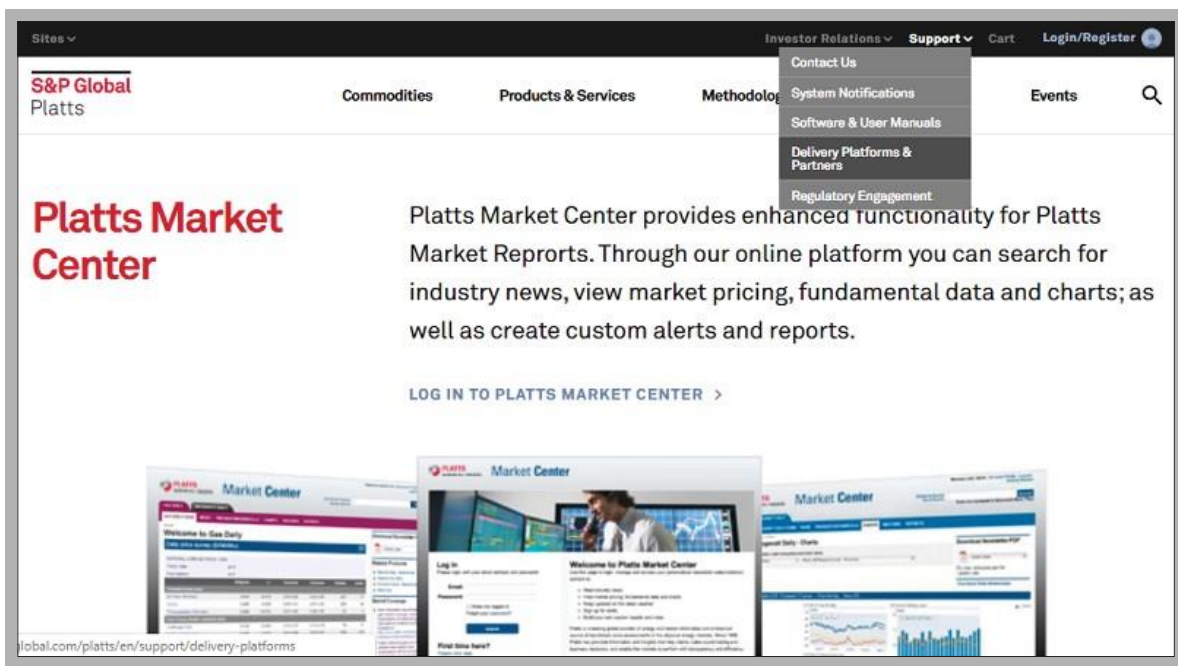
Sites

Investor Relations Support Cart Login/Register

Contact Us
System Notifications
Software & User Manuals
Delivery Platforms & Partners
Regulatory Engagement

S&P Global
Platts

Commodities Products & Services Methodolog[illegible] Events

Platts Market Center

Platts Market Center provides enhanced functionality for Platts Market Reprorts. Through our online platform you can search for industry news, view market pricing, fundamental data and charts; as well as create custom alerts and reports.

LOG IN TO PLATTS MARKET CENTER >

Market Center

Welcome to Gas Daily

Market Center

Log In

Email

Password

Welcome to Platts Market Center

First time here?

Market Center

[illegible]lobal.com/platts/en/support/delivery-platforms